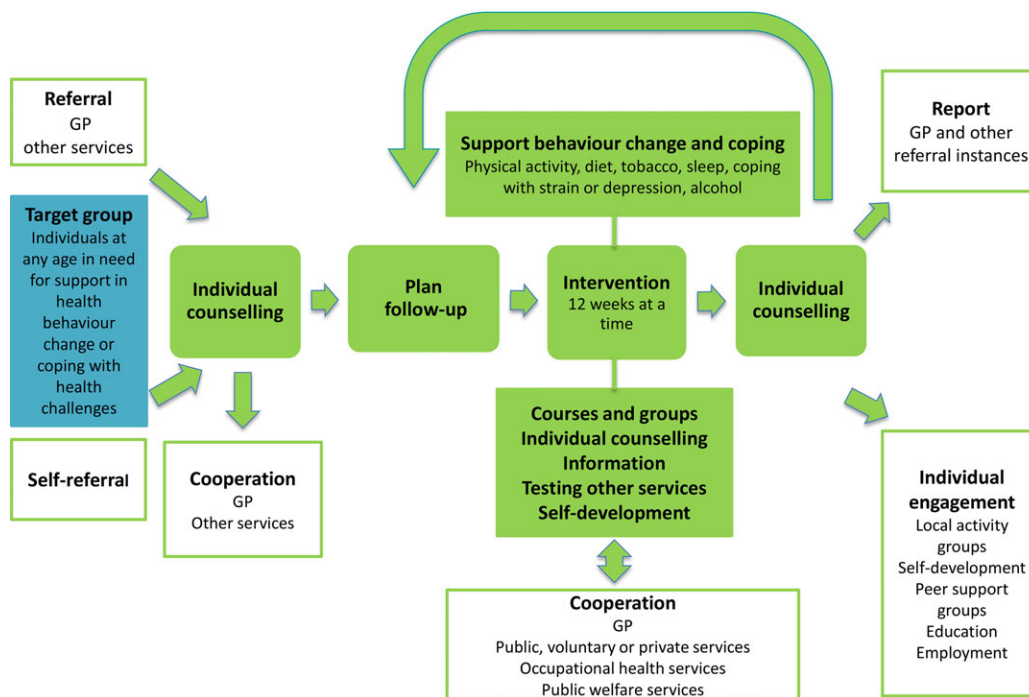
Referral
GP
other services

Target group
Individuals at any age in need for support in health behaviour change or coping with health challenges

Self-referral

Individual counselling

Cooperation
GP
Other services

Plan follow-up

Support behaviour change and coping
Physical activity, diet, tobacco, sleep, coping with strain or depression, alcohol

Intervention
12 weeks at a time

Courses and groups
Individual counselling
Information
Testing other services
Self-development

Cooperation
GP
Public, voluntary or private services
Occupational health services
Public welfare services

Individual counselling

Report
GP and other referral instances

Individual engagement
Local activity groups
Self-development
Peer support groups
Education
Employment